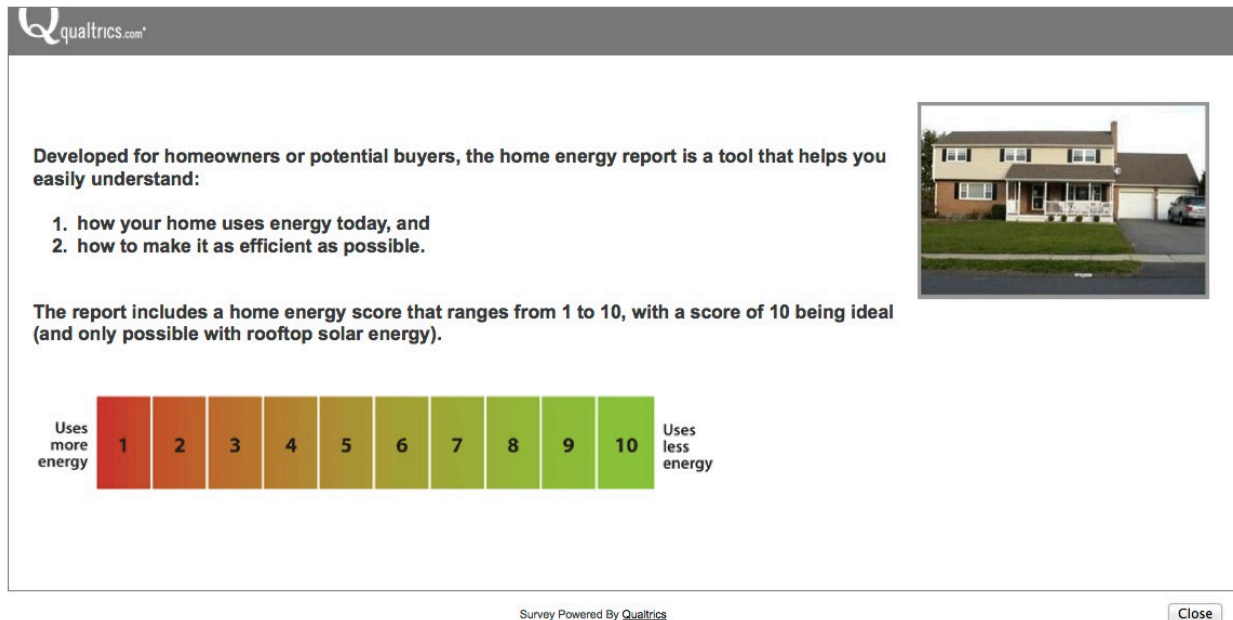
qualtrics.com

Developed for homeowners or potential buyers, the home energy report is a tool that helps you easily understand:

1. how your home uses energy today, and
2. how to make it as efficient as possible.

The report includes a home energy score that ranges from 1 to 10, with a score of 10 being ideal (and only possible with rooftop solar energy).

Uses more energy

| 1 | 2 | 3 | 4 | 5 | 6 | 7 | 8 | 9 | 10 |
|---|---|---|---|---|---|---|---|---|---|

Uses less energy

Survey Powered By Qualtrics

Close